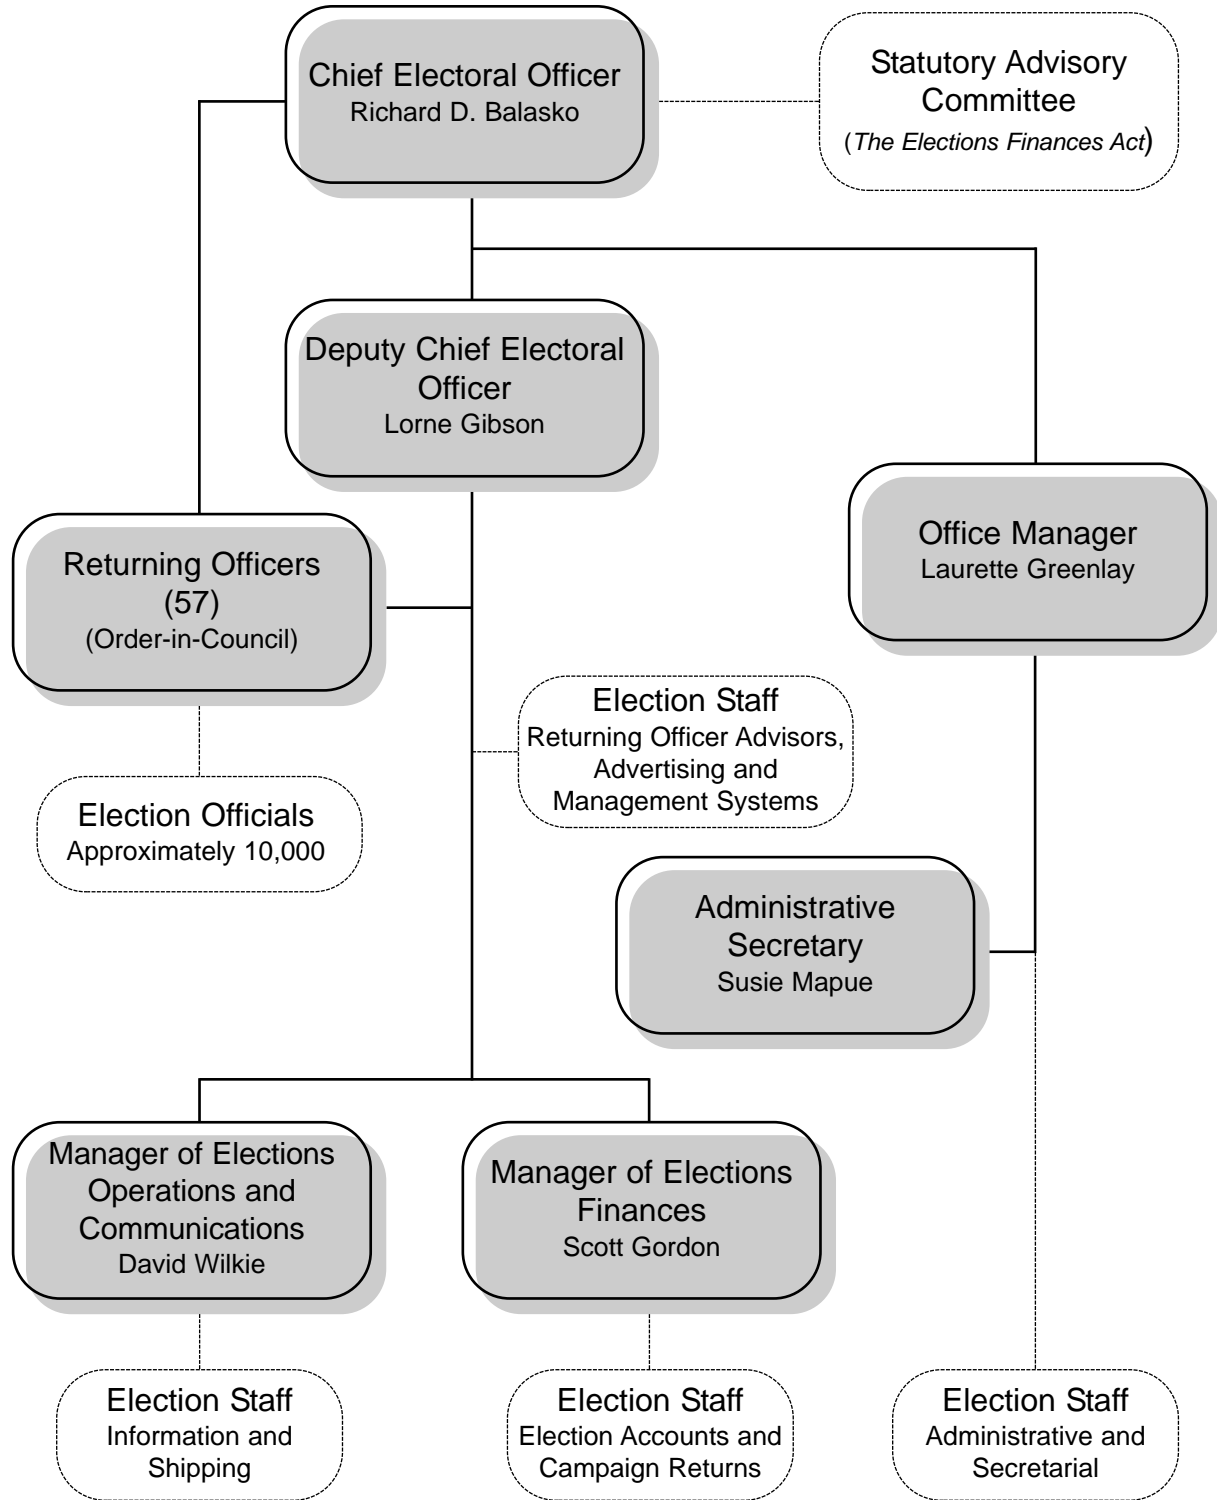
Chief Electoral Officer
Richard D. Balasko

Statutory Advisory Committee
(The Elections Finances Act)

Deputy Chief Electoral Officer
Lorne Gibson

Office Manager
Laurette Greenlay

Returning Officers
(57)
(Order-in-Council)

Election Staff
Returning Officer Advisors, Advertising and Management Systems

Election Officials
Approximately 10,000

Administrative Secretary
Susie Mapue

Manager of Elections Operations and Communications
David Wilkie

Manager of Elections Finances
Scott Gordon

Election Staff
Information and Shipping

Election Staff
Election Accounts and Campaign Returns

Election Staff
Administrative and Secretarial